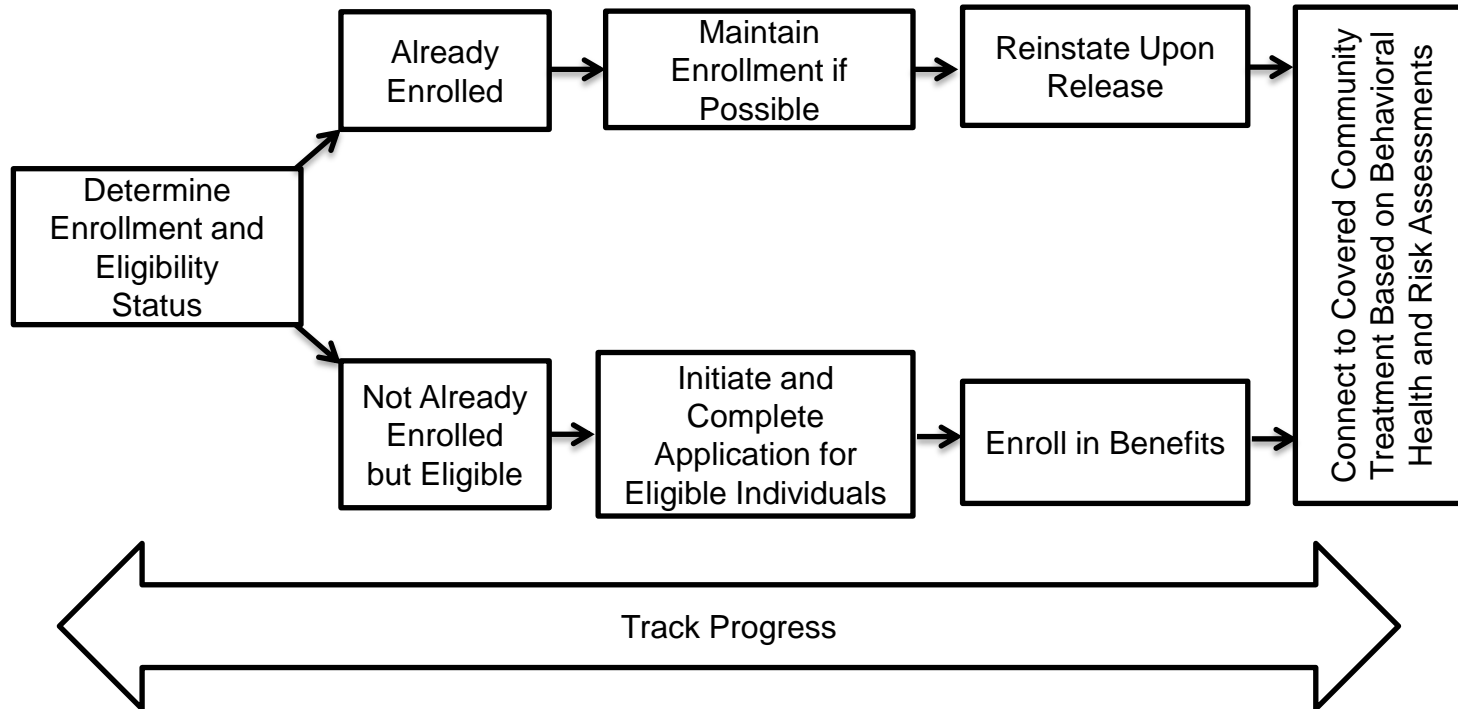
Determine Enrollment and Eligibility Status

Already Enrolled

Maintain Enrollment if Possible

Reinstate Upon Release

Not Already Enrolled but Eligible

Initiate and Complete Application for Eligible Individuals

Enroll in Benefits

Connect to Covered Community Treatment Based on Behavioral Health and Risk Assessments

Track Progress